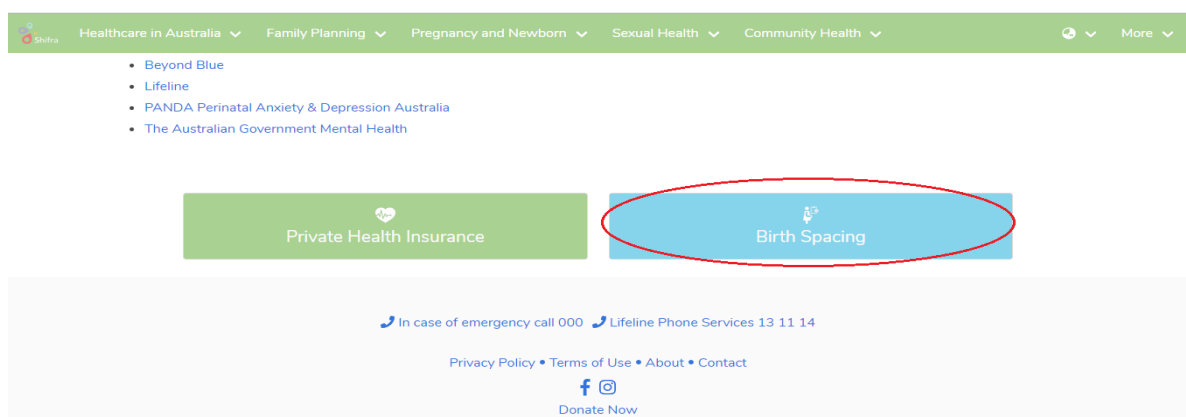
Shifra Healthcare in Australia Family Planning Pregnancy and Newborn Sexual Health Community Health More

- Beyond Blue
- Lifeline
- PANDA Perinatal Anxiety & Depression Australia
- The Australian Government Mental Health

Private Health Insurance

Birth Spacing

In case of emergency call 000 Lifeline Phone Services 13 11 14

Privacy Policy • Terms of Use • About • Contact

Donate Now